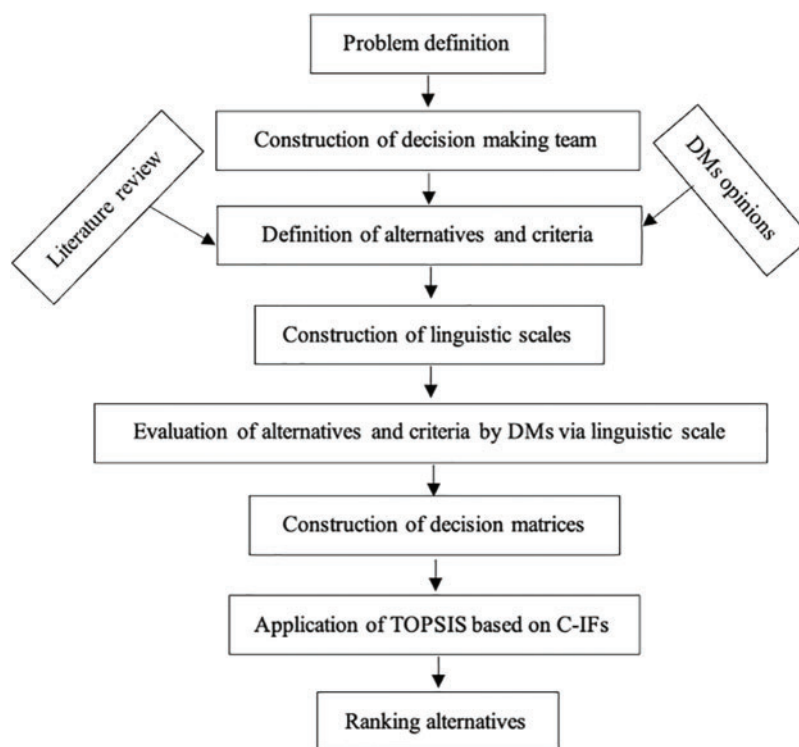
Problem definition

Construction of decision making team

Literature review

DMs opinions

Definition of alternatives and criteria

Construction of linguistic scales

Evaluation of alternatives and criteria by DMs via linguistic scale

Construction of decision matrices

Application of TOPSIS based on C-IFs

Ranking alternatives